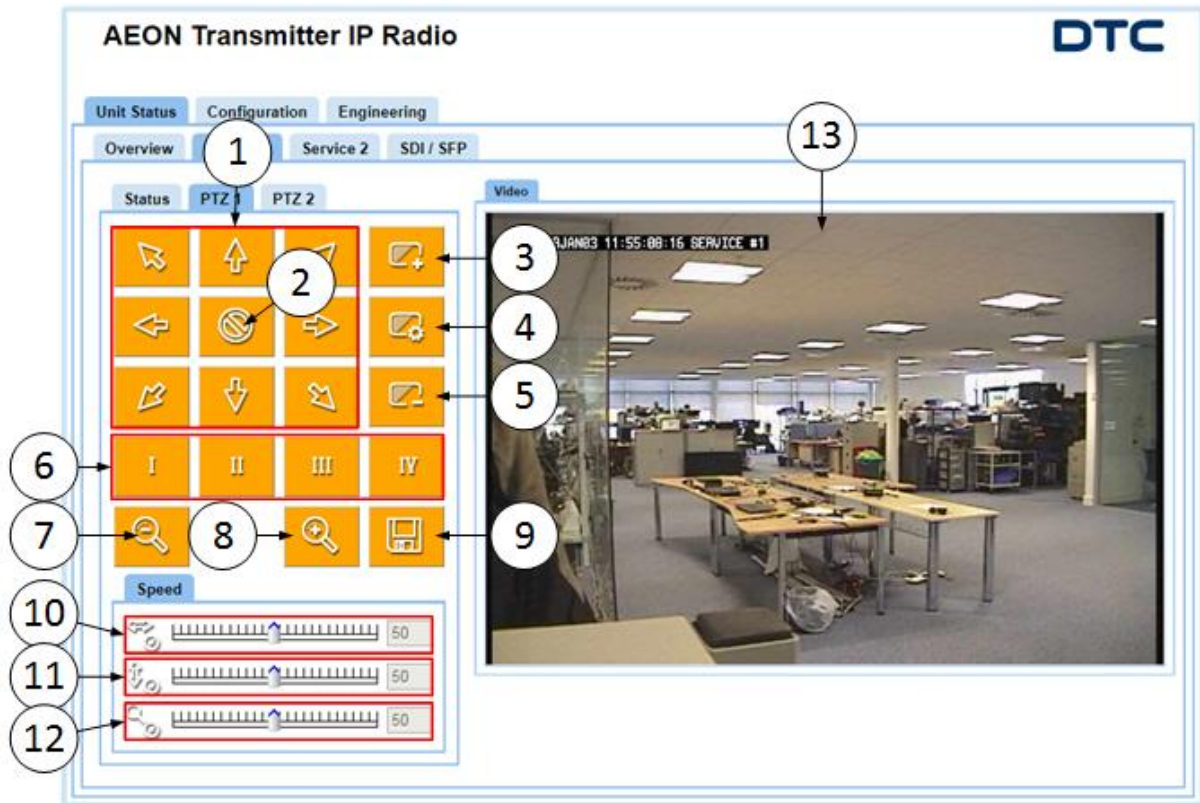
AEON Transmitter IP Radio

DTC

Unit Status Configuration Engineering

Overview Service 2 SDI / SFP

Status PTZ 1 PTZ 2

Video

3JAN03 11:55:08:16 SERVICE #1

I II III IV

Speed

50

50

50

1 2 3 4 5 6 7 8 9 10 11 12 13